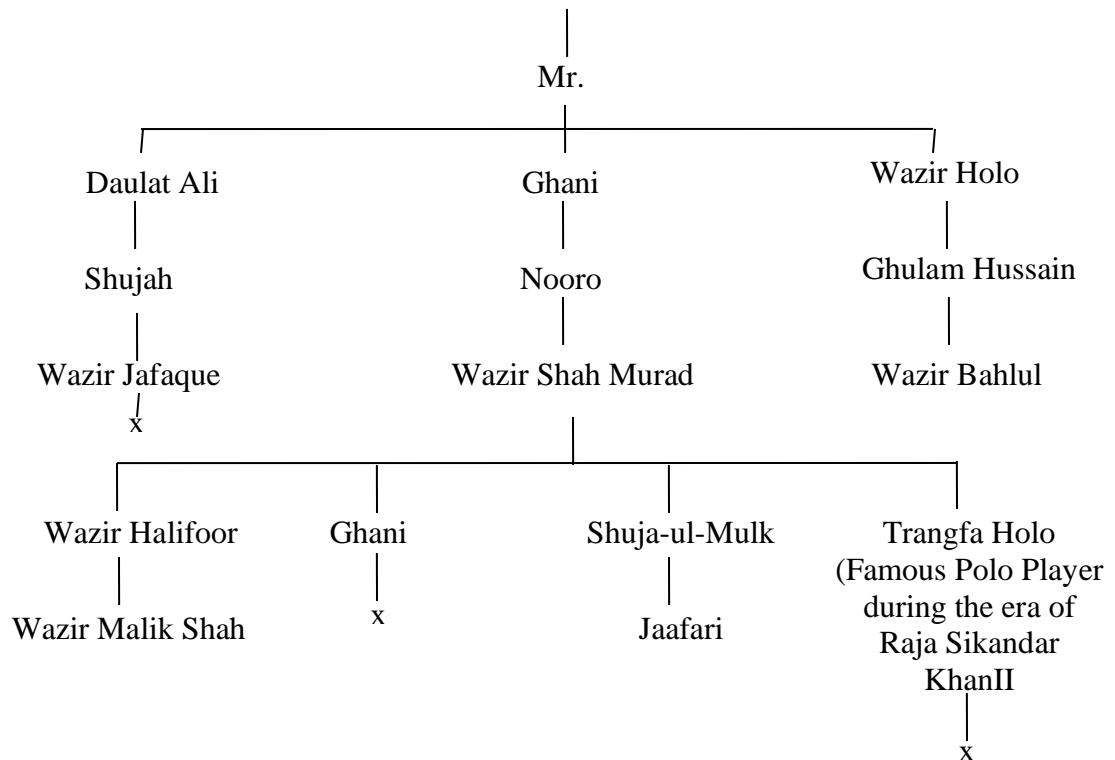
Mr.

Daulat Ali

Shujah

Wazir Jafaque

x

Ghani

Nooro

Wazir Shah Murad

Wazir Holo

Ghulam Hussain

Wazir Bahlul

Wazir Halifoor

Wazir Malik Shah

Ghani

x

Shuja-ul-Mulk

Jaafari

Trangfa Holo (Famous Polo Player during the era of Raja Sikandar KhanII

x